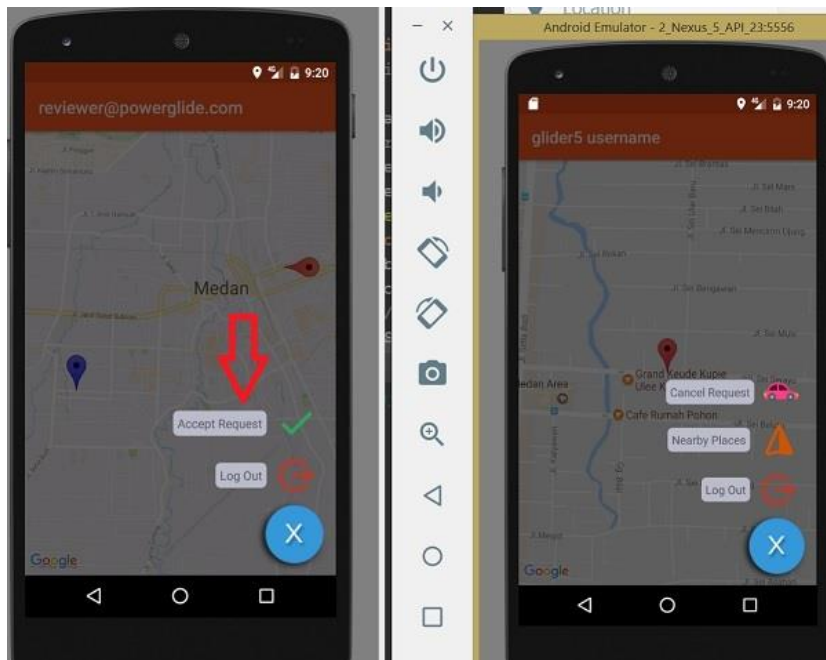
9:20

reviewer@powerglide.com

Medan

Accept Request

Log Out

X

Google

Location

Android Emulator - 2_Nexus_5_API_23:5556

9:20

glider5 username

Jl. Sei Bahan

Jl. Sei Bengawan

Jl. Sei Musi

Medan Area

Grand Keude Kupie Ulee K

Cancel Request

Cafe Rumah Pohon

Nearby Places

Log Out

X

Google